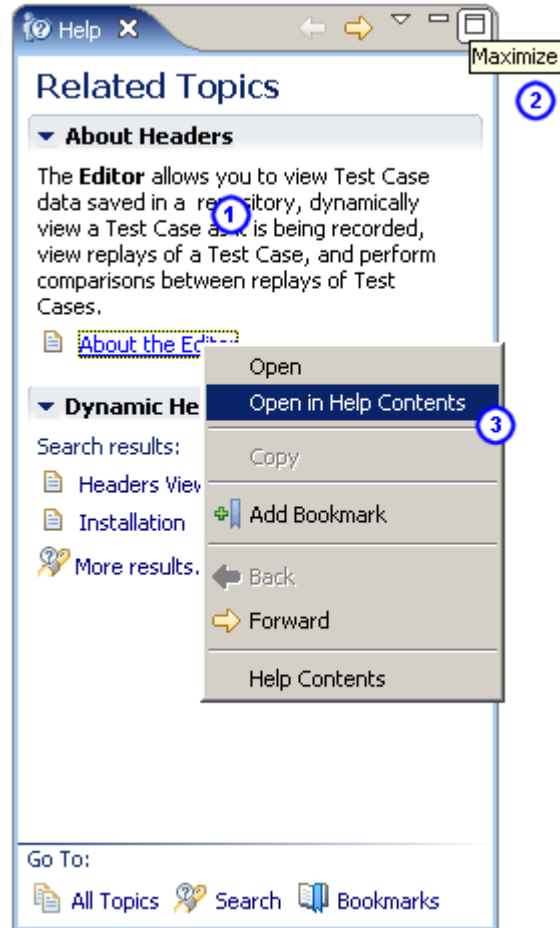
Help ✕

Maximize

2

Related Topics

▾ About Headers

The **Editor** allows you to view Test Case data saved in a re 1 sitory, dynamically view a Test Case as it is being recorded, view replays of a Test Case, and perform comparisons between replays of Test Cases.

About the Edi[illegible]

▾ Dynamic He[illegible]

Search results:

Headers Viev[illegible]

Installation

More results.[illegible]

Open

Open in Help Contents

3

Copy

Add Bookmark

Back

Forward

Help Contents

Go To:

All Topics Search Bookmarks